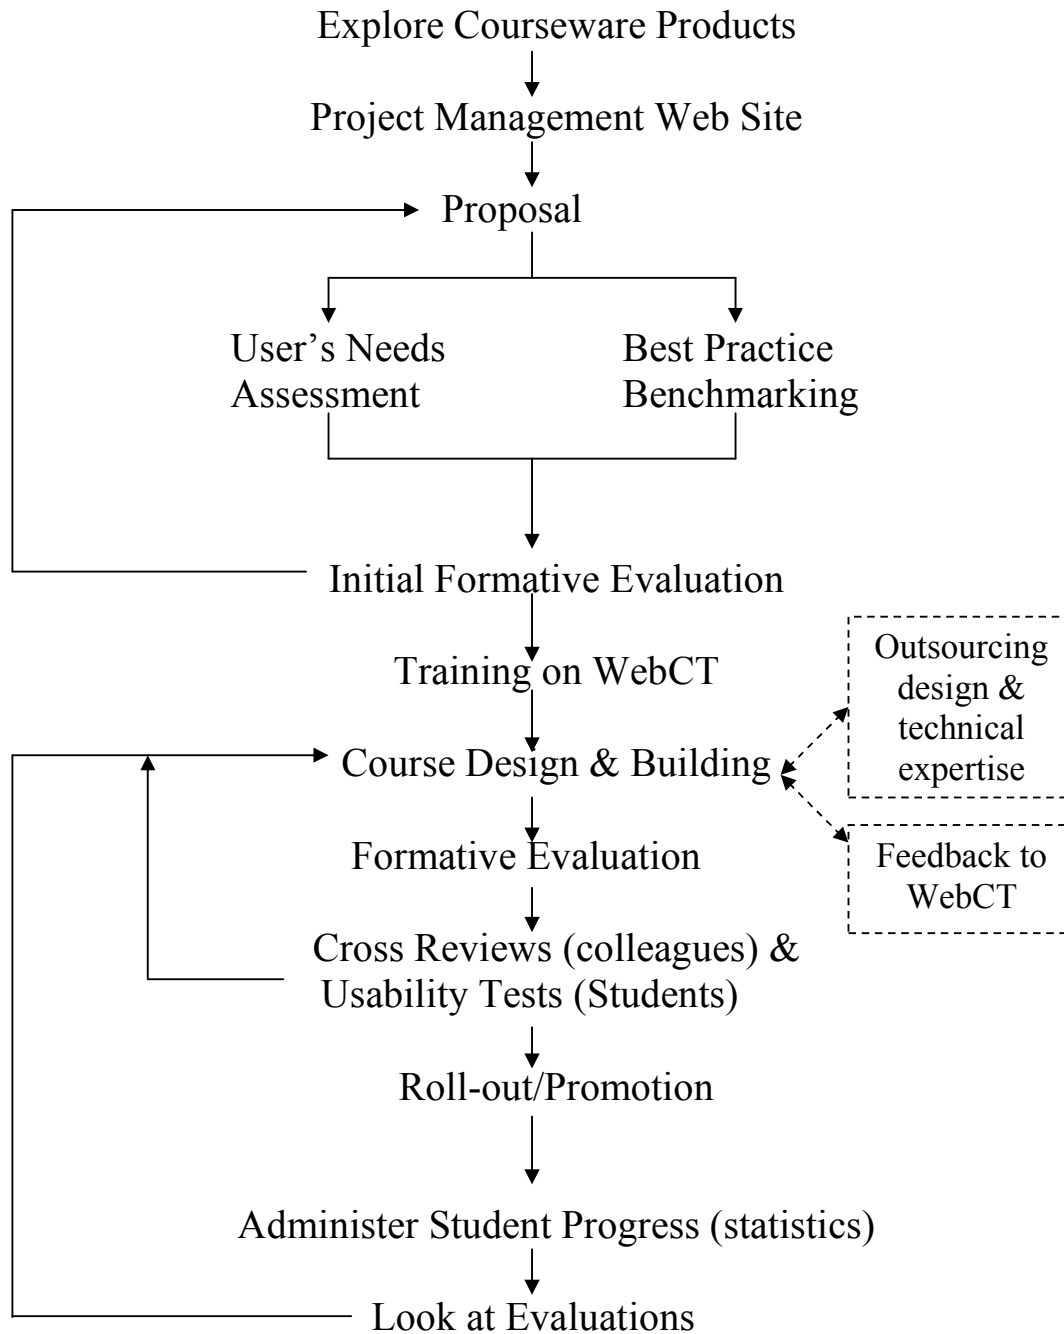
Explore Courseware Products

Project Management Web Site

Proposal

User's Needs Assessment

Best Practice Benchmarking

Initial Formative Evaluation

Training on WebCT

Course Design & Building

Outsourcing design & technical expertise

Feedback to WebCT

Formative Evaluation

Cross Reviews (colleagues) & Usability Tests (Students)

Roll-out/Promotion

Administer Student Progress (statistics)

Look at Evaluations